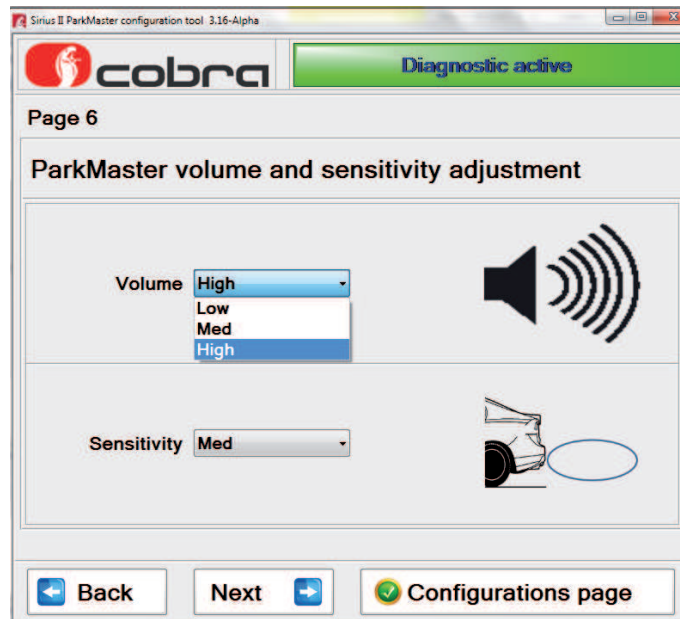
Sirius II ParkMaster configuration tool 3.16-Alpha

cobra

Diagnostic active

Page 6

ParkMaster volume and sensitivity adjustment

Volume High
Low
Med
High

Sensitivity Med

Back

Next

Configurations page